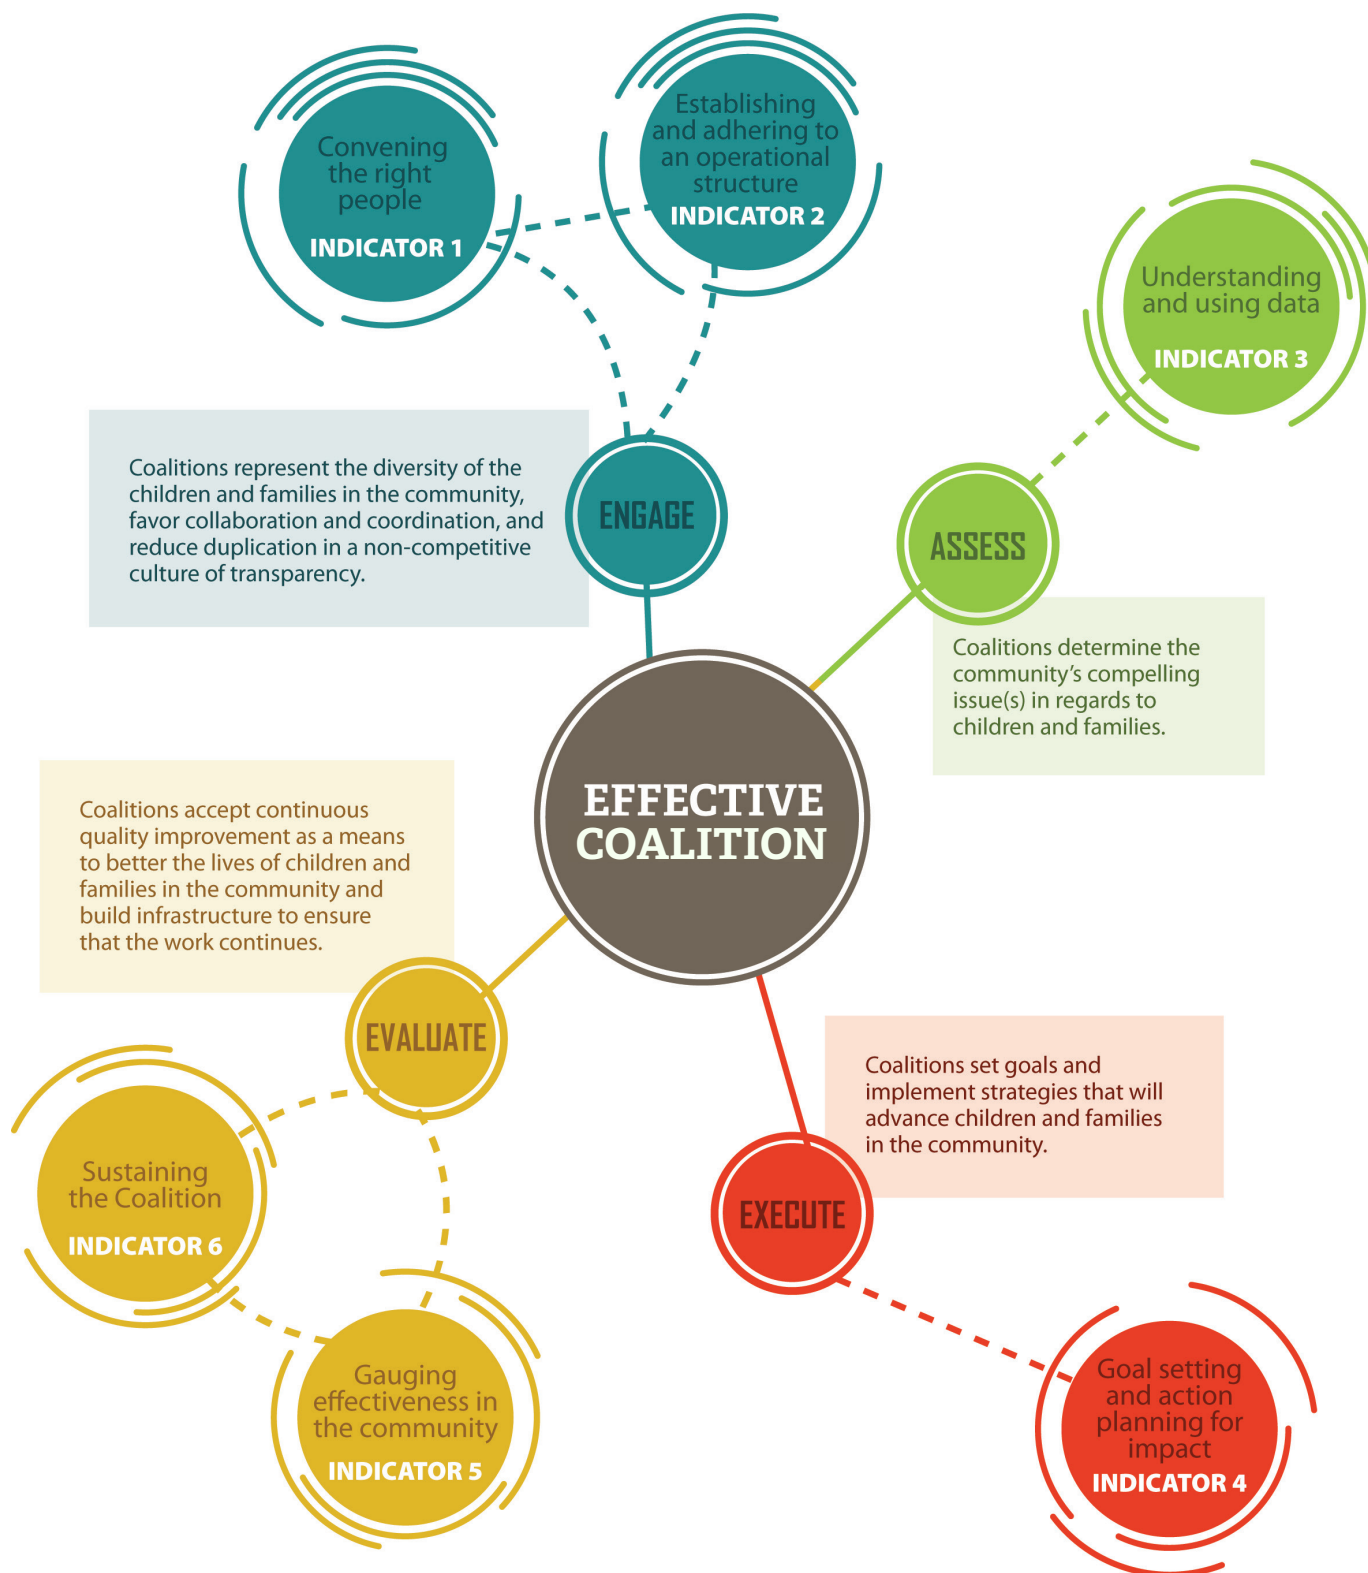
Convening the right people
INDICATOR 1

Establishing and adhering to an operational structure
INDICATOR 2

Understanding and using data
INDICATOR 3

Coalitions represent the diversity of the children and families in the community, favor collaboration and coordination, and reduce duplication in a non-competitive culture of transparency.

ENGAGE

ASSESS

Coalitions determine the community's compelling issue(s) in regards to children and families.

EFFECTIVE COALITION

Coalitions accept continuous quality improvement as a means to better the lives of children and families in the community and build infrastructure to ensure that the work continues.

EVALUATE

Coalitions set goals and implement strategies that will advance children and families in the community.

Sustaining the Coalition
INDICATOR 6

EXECUTE

Gauging effectiveness in the community
INDICATOR 5

Goal setting and action planning for impact
INDICATOR 4